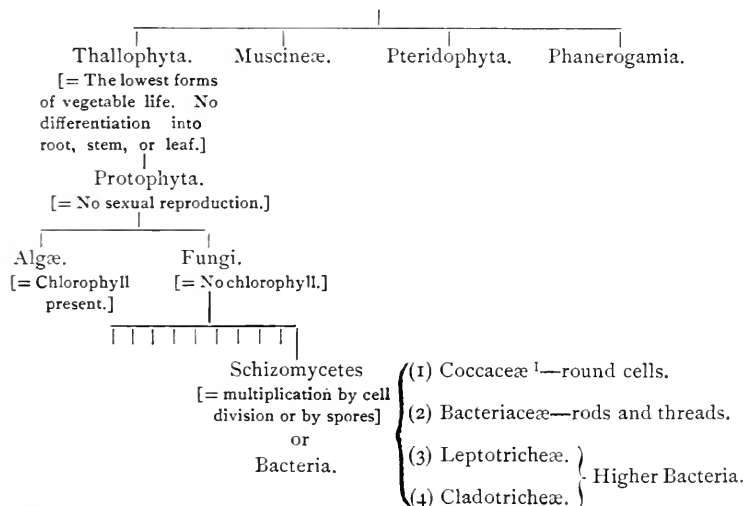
Thallophyta.
[= The lowest forms of vegetable life. No differentiation into root, stem, or leaf.]

Muscineæ.

Pteridophyta.

Phanerogamia.

Protophyta.
[= No sexual reproduction.]

Algæ.
[= Chlorophyll present.]

Fungi.
[= No chlorophyll.]

Schizomycetes
[= multiplication by cell division or by spores]
or
Bacteria.

(1) Coccaceæ $^1$—round cells.
(2) Bacteriaceæ—rods and threads.
(3) Leptotricheæ.
(4) Cladotricheæ.
Higher Bacteria.